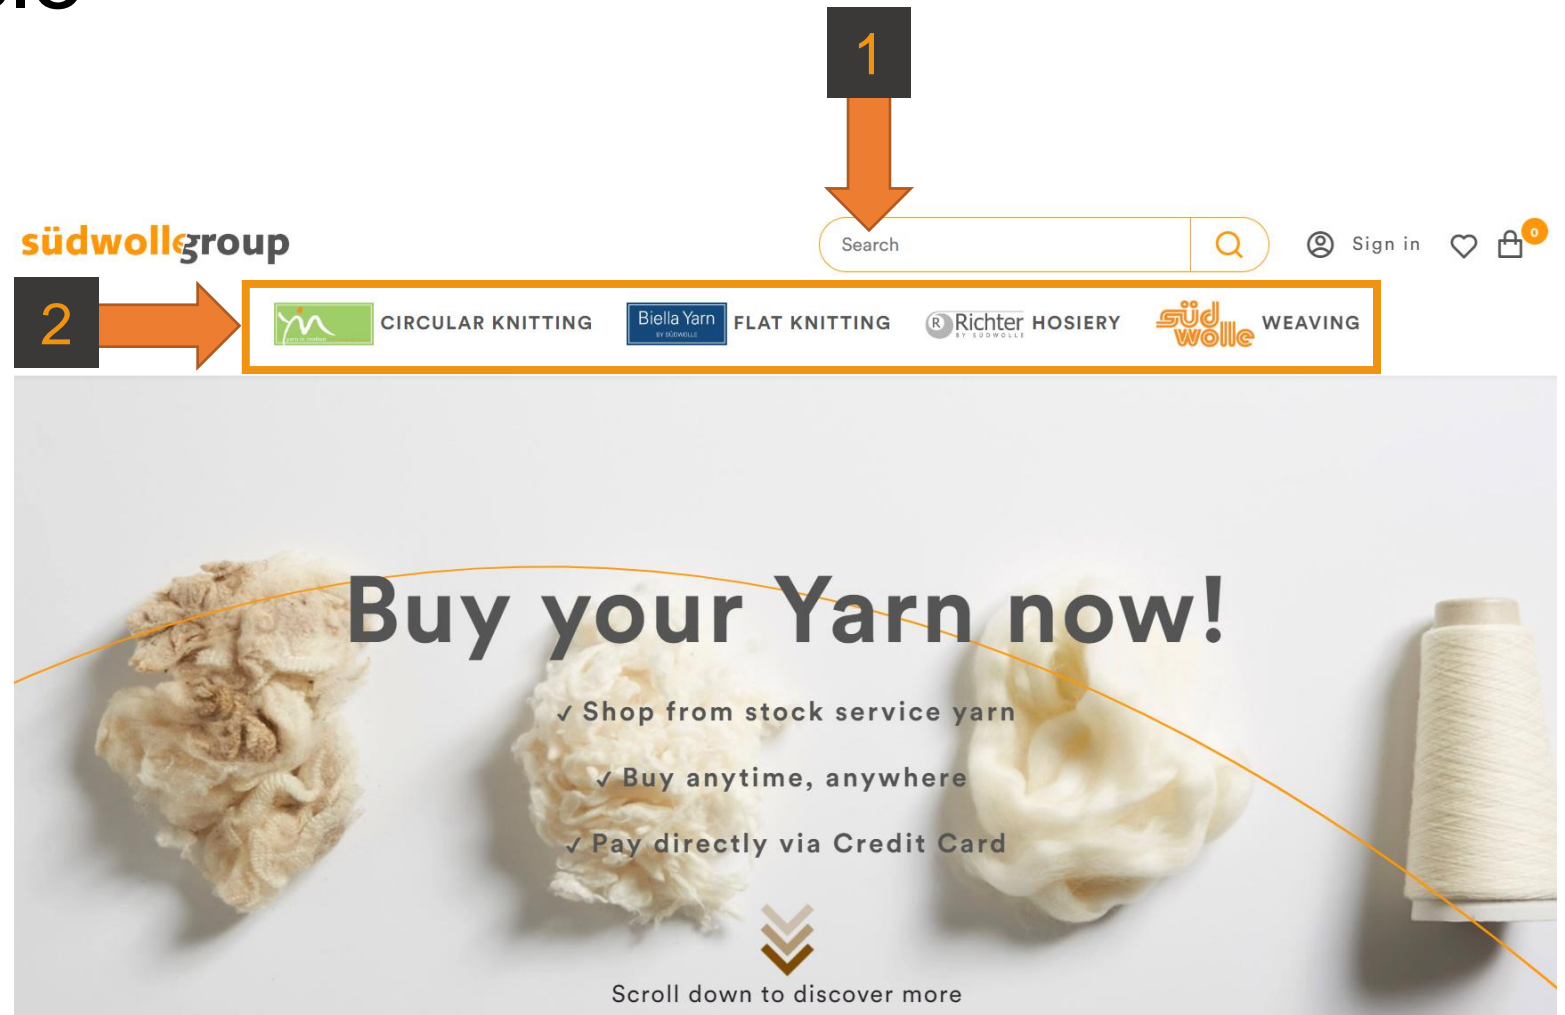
1

südwollegroup

Search

Sign in

0

2

CIRCULAR KNITTING

Biella Yarn
BY SÜDWOLLE

FLAT KNITTING

Richter
BY SÜDWOLLE

HOSIERY

süd wolle

WEAVING

Buy your Yarn now!

✓ Shop from stock service yarn

✓ Buy anytime, anywhere

✓ Pay directly via Credit Card

Scroll down to discover more